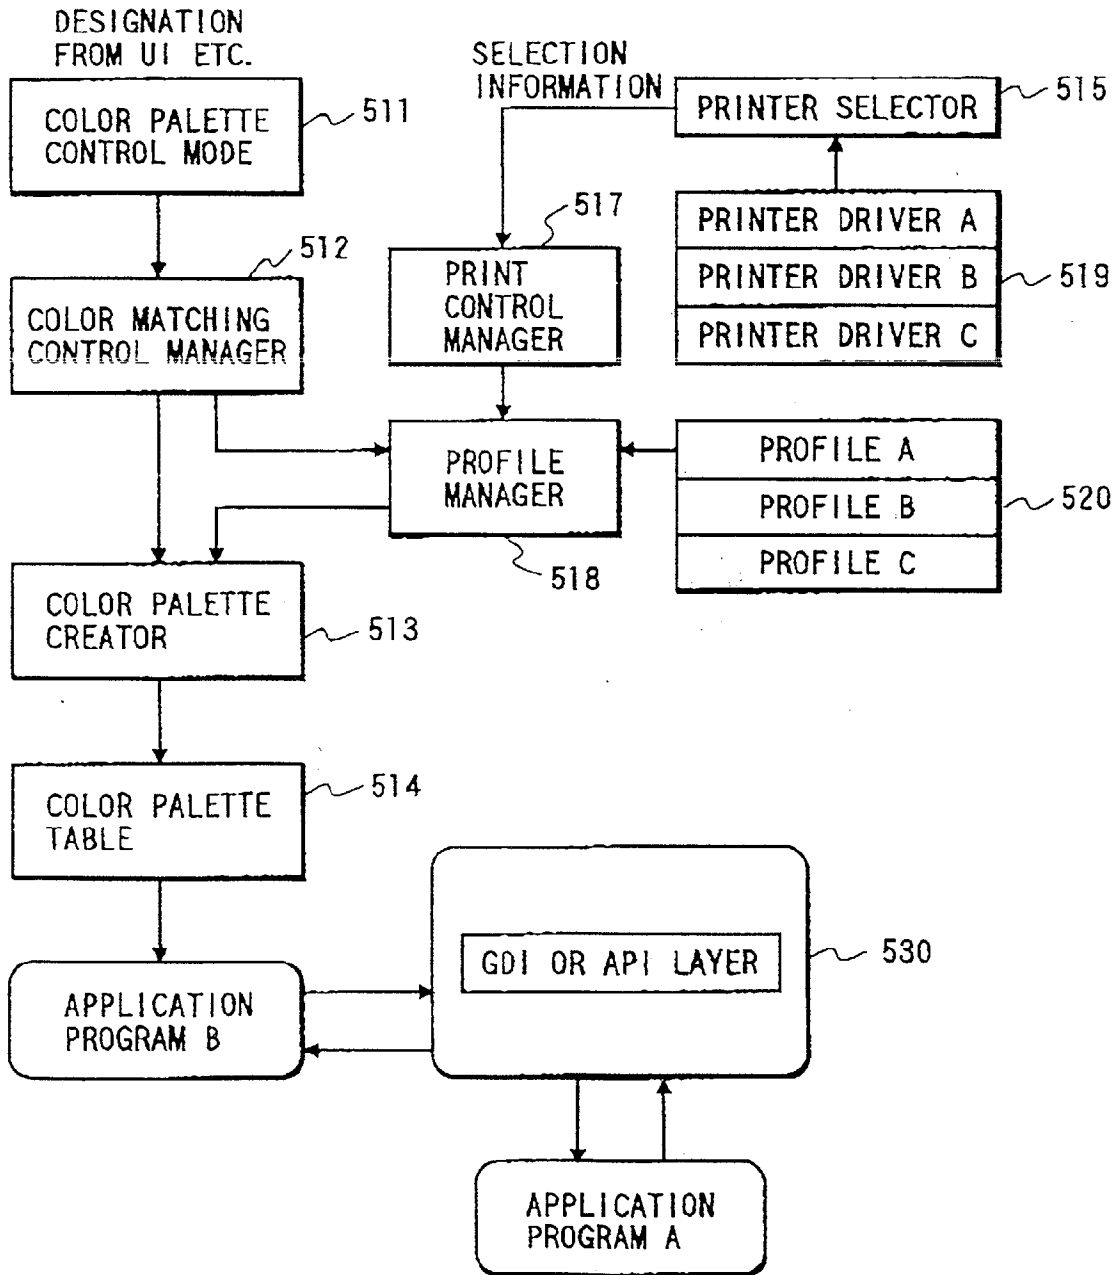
DESIGNATION FROM UI ETC.

COLOR PALETTE CONTROL MODE

511

SELECTION INFORMATION

PRINTER SELECTOR

515

517

PRINTER DRIVER A

PRINTER DRIVER B

PRINTER DRIVER C

519

512

COLOR MATCHING CONTROL MANAGER

PRINT CONTROL MANAGER

PROFILE MANAGER

PROFILE A

PROFILE B

PROFILE C

520

518

COLOR PALETTE CREATOR

513

COLOR PALETTE TABLE

514

GDI OR API LAYER

530

APPLICATION PROGRAM B

APPLICATION PROGRAM A